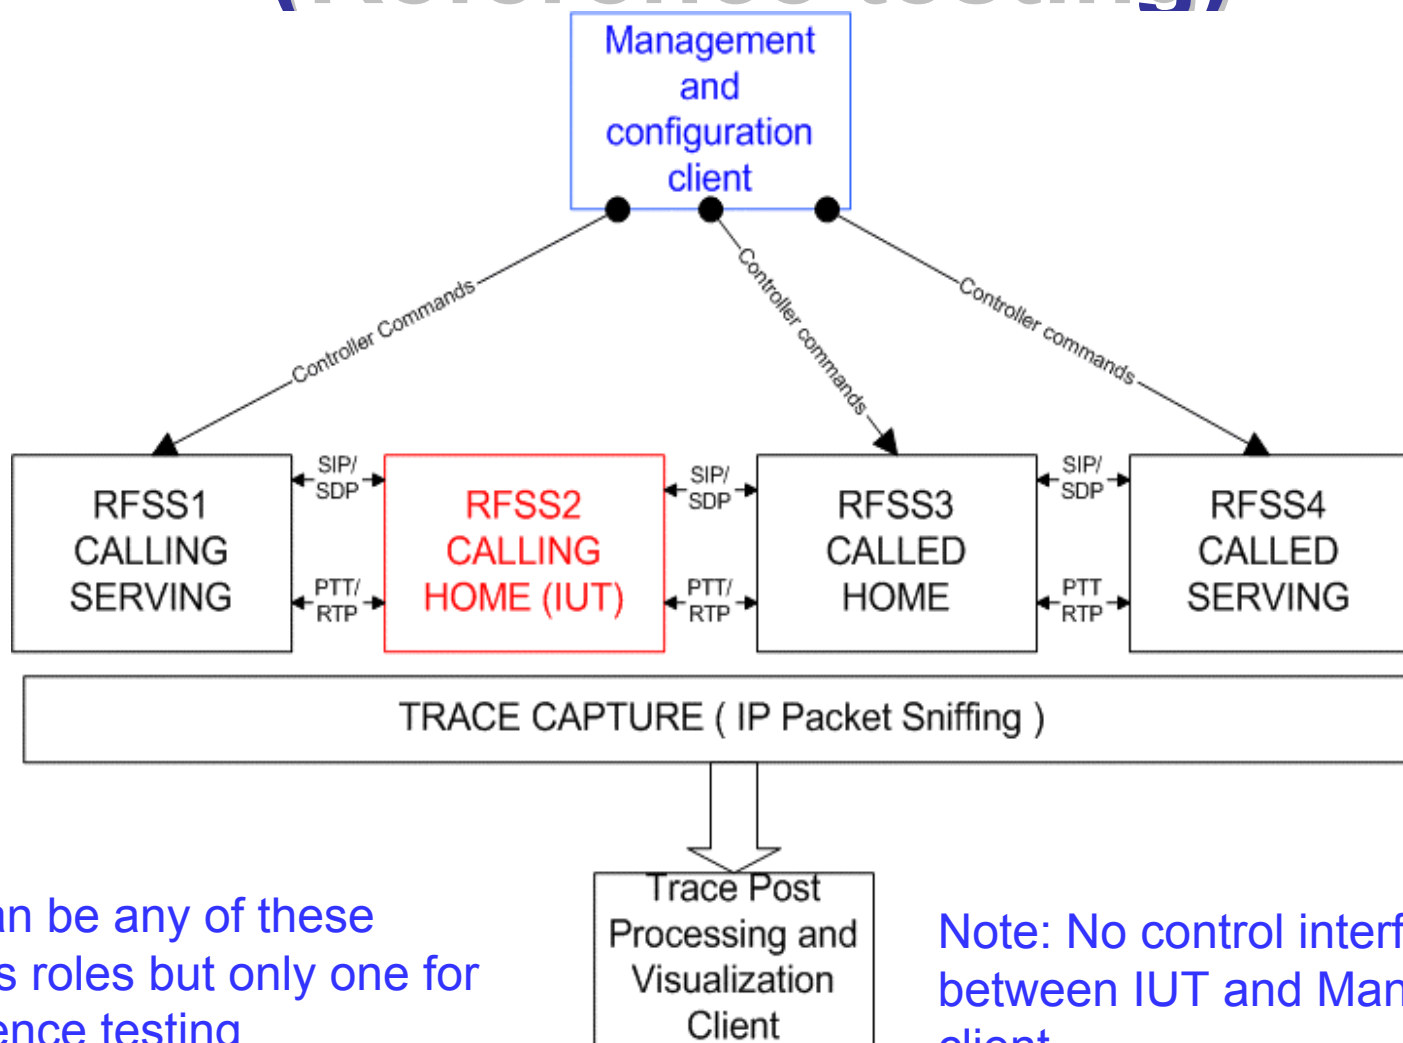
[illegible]

Management and configuration client

Controller Commands

Controller commands

Controller commands

RFSS1 CALLING SERVING

SIP/ SDP

PTT/ RTP

RFSS2 CALLING HOME (IUT)

SIP/ SDP

PTT/ RTP

RFSS3 CALLED HOME

SIP/ SDP

PTT RTP

RFSS4 CALLED SERVING

TRACE CAPTURE ( IP Packet Sniffing )

Trace Post Processing and Visualization Client

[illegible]n be any of these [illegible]s roles but only one for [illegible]ence testing

Note: No control interf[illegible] between IUT and Man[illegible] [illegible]